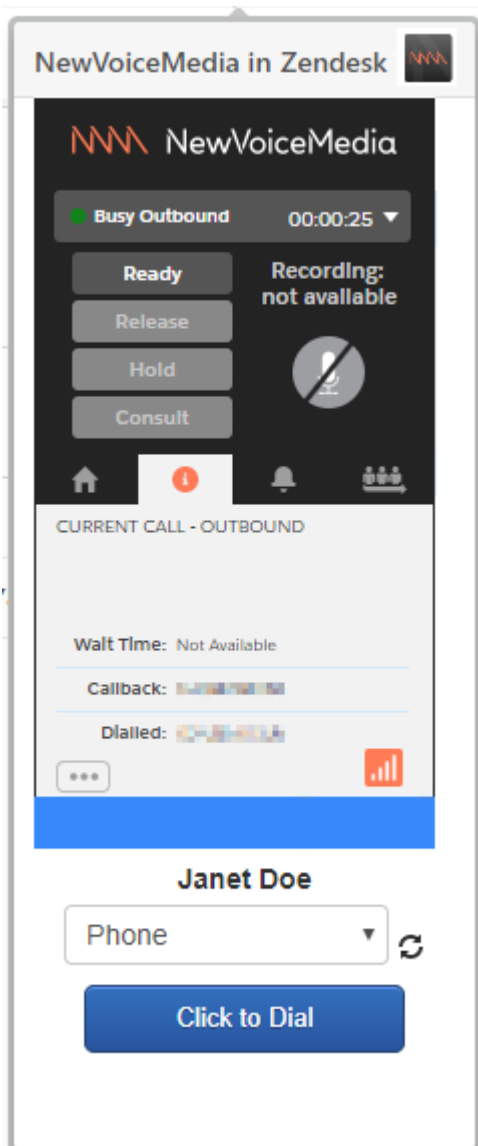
NewVoiceMedia in Zendesk

NewVoiceMedia

Busy Outbound 00:00:25

Ready

Recording: not available

Release

Hold

Consult

CURRENT CALL - OUTBOUND

Wait Time: Not Available

Callback: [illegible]

Dialled: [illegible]

•••

Janet Doe

Phone

Click to Dial